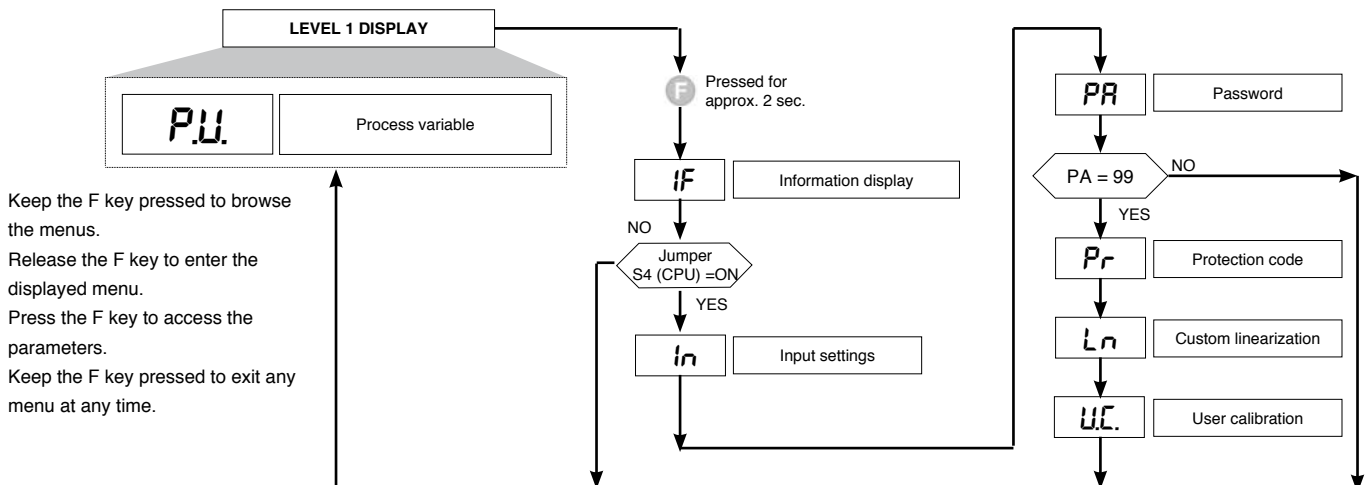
LEVEL 1 DISPLAY

P.U.

Process variable

Keep the F key pressed to browse the menus.
Release the F key to enter the displayed menu.
Press the F key to access the parameters.
Keep the F key pressed to exit any menu at any time.

F

Pressed for approx. 2 sec.

IF

Information display

NO

Jumper S4 (CPU) =ON

YES

In

Input settings

PA

Password

PA = 99

NO

YES

Pr

Protection code

Ln

Custom linearization

U.C.

User calibration